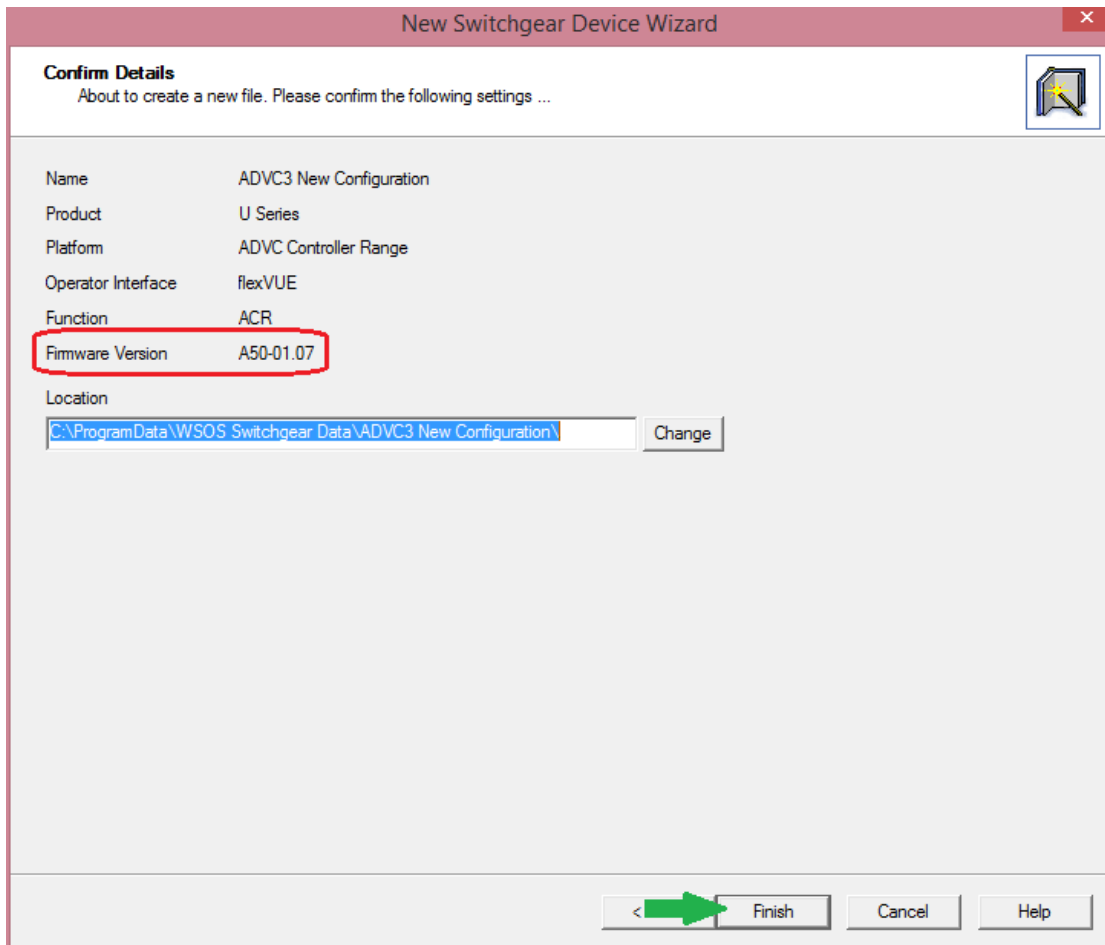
New Switchgear Device Wizard

Confirm Details
About to create a new file. Please confirm the following settings ...

| | |
|---|---|
| Name | ADVC3 New Configuration |
| Product | U Series |
| Platform | ADVC Controller Range |
| Operator Interface | flexVUE |
| Function | ACR |
| Firmware Version | A50-01.07 |

Location
C:\ProgramData\WSOS Switchgear Data\ADVC3 New Configuration\
Change

< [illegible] Finish Cancel Help